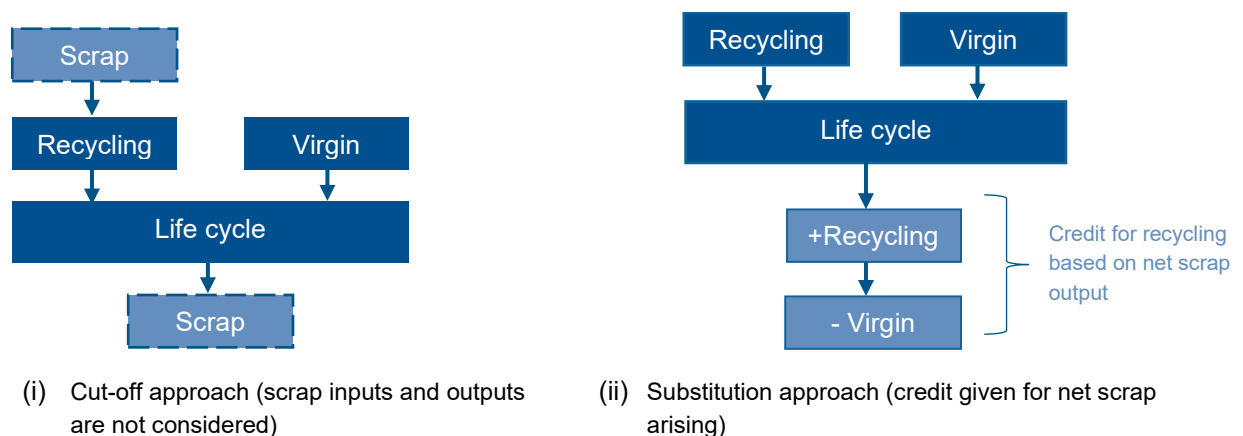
Scrap

Recycling

Virgin

Life cycle

Scrap

(i) Cut-off approach (scrap inputs and outputs are not considered)

Recycling

Virgin

Life cycle

+Recycling

- Virgin

Credit for recycling based on net scrap output

(ii) Substitution approach (credit given for net scrap arising)